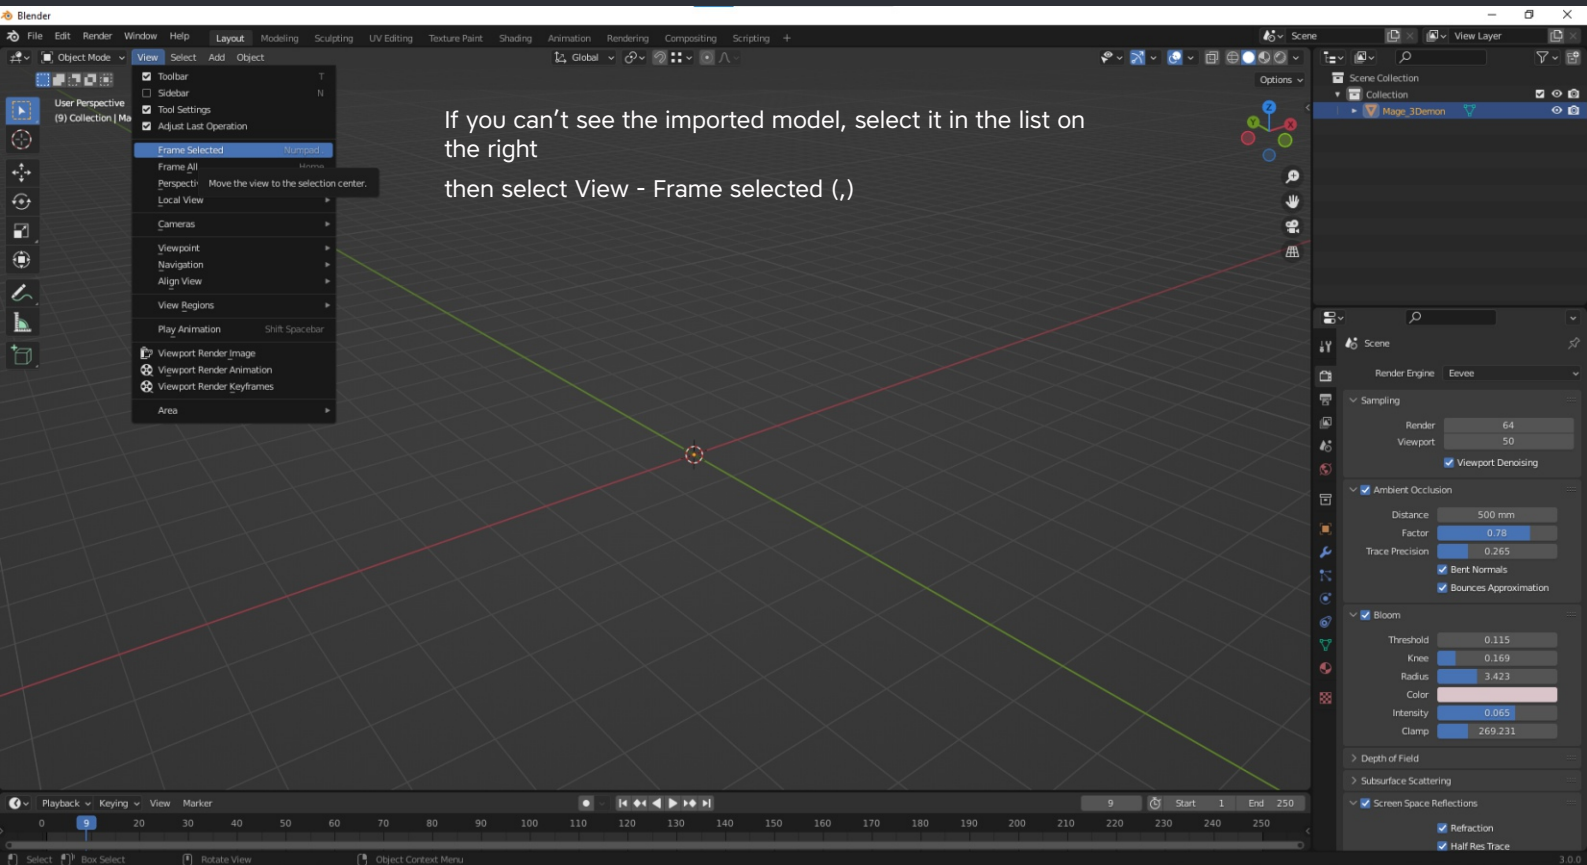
Blender

File Edit Render Window Help Layout Modeling Sculpting UV Editing Texture Paint Shading Animation Rendering Compositing Scripting +

Scene View Layer

Object Mode View Select Add Object Global Options

User Perspective
(9) Collection | Ma

Toolbar T
Sidebar N
Tool Settings
Adjust Last Operation

Frame Selected Numpad .
Frame All Home
Perspecti Move the view to the selection center.
Local View
Cameras
Viewpoint
Navigation
Align View
View Regions
Play Animation Shift Spacebar
Viewport Render Image
Viewport Render Animation
Viewport Render Keyframes
Area

If you can’t see the imported model, select it in the list on the right

then select View - Frame selected (,)

Scene Collection
Collection
Mage_3Demon

Scene
Render Engine Eevee
Sampling
Render 64
Viewport 50
Viewport Denoising
Ambient Occlusion
Distance 500 mm
Factor 0.78
Trace Precision 0.265
Bent Normals
Bounces Approximation
Bloom
Threshold 0.115
Knee 0.169
Radius 3.423
Color
Intensity 0.065
Clamp 269.231
Depth of Field
Subsurface Scattering
Screen Space Reflections
Refraction
Half Res Trace

Playback Keying View Marker 9 Start 1 End 250

0 9 20 30 40 50 60 70 80 90 100 110 120 130 140 150 160 170 180 190 200 210 220 230 240 250

Select Box Select Rotate View Object Context Menu 3.0.0